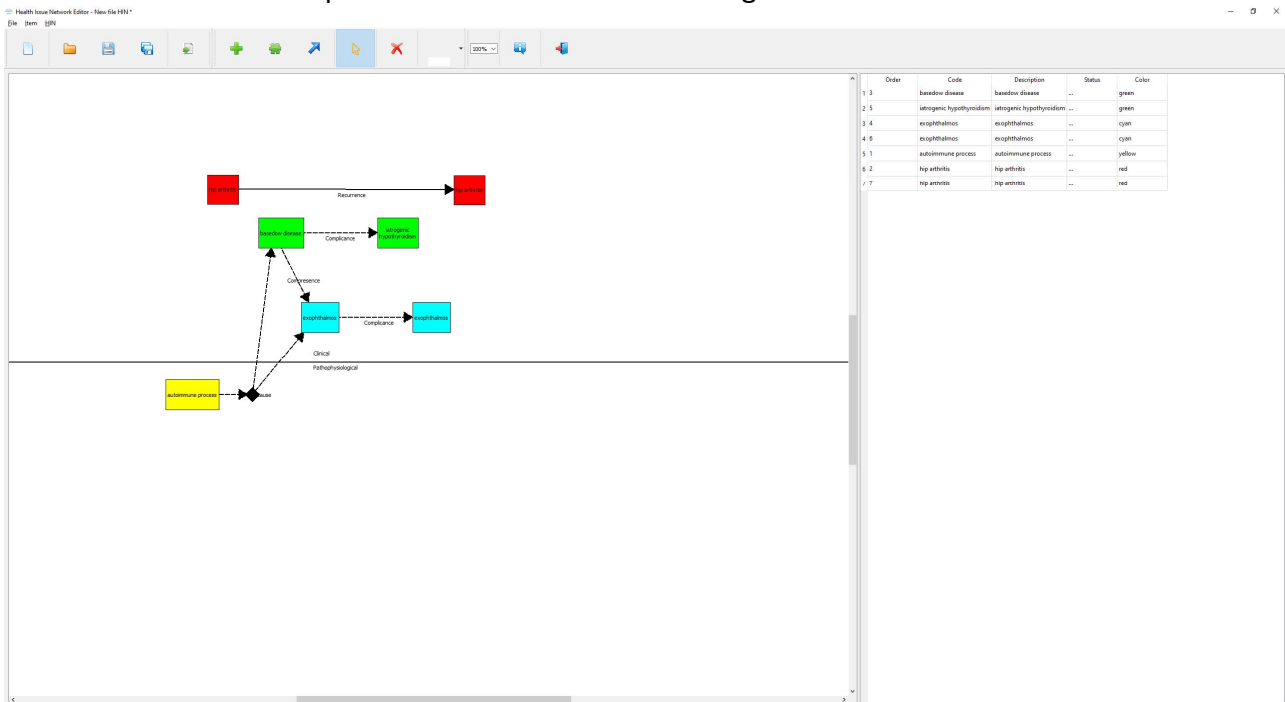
Health Issue Network Editor - New file HIN *
File Item HIN

100%

hip arthritis
Recurrence
hip arthritis
basedow disease
Complicance
iatrogenic hypothyroidism
Compresence
exophthalmos
Complicance
exophthalmos
Clinical
Pathophysiological
autoimmune process
cause

| | Order | Code | Description | Status | Color |
|---|---|---|---|---|---|
| 1 | 3 | basedow disease | basedow disease | ... | green |
| 2 | 5 | iatrogenic hypothyroidism | iatrogenic hypothyroidism | ... | green |
| 3 | 4 | exophthalmos | exophthalmos | ... | cyan |
| 4 | 6 | exophthalmos | exophthalmos | ... | cyan |
| 5 | 1 | autoimmune process | autoimmune process | ... | yellow |
| 6 | 2 | hip arthritis | hip arthritis | ... | red |
| 7 | 7 | hip arthritis | hip arthritis | ... | red |